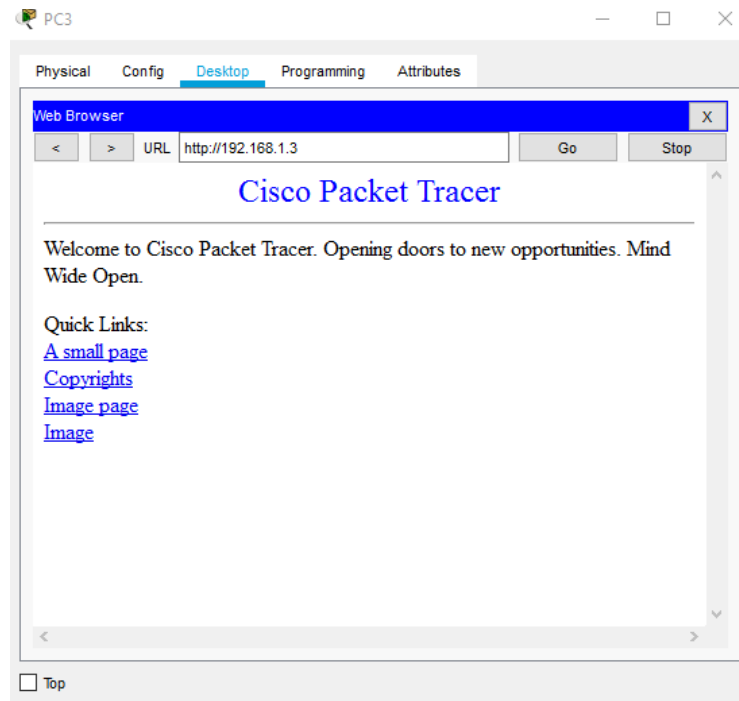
PC3

Physical Config Desktop Programming Attributes

Web Browser X

< > URL http://192.168.1.3 Go Stop

Cisco Packet Tracer

Welcome to Cisco Packet Tracer. Opening doors to new opportunities. Mind Wide Open.

Quick Links:
A small page
Copyrights
Image page
Image

Top